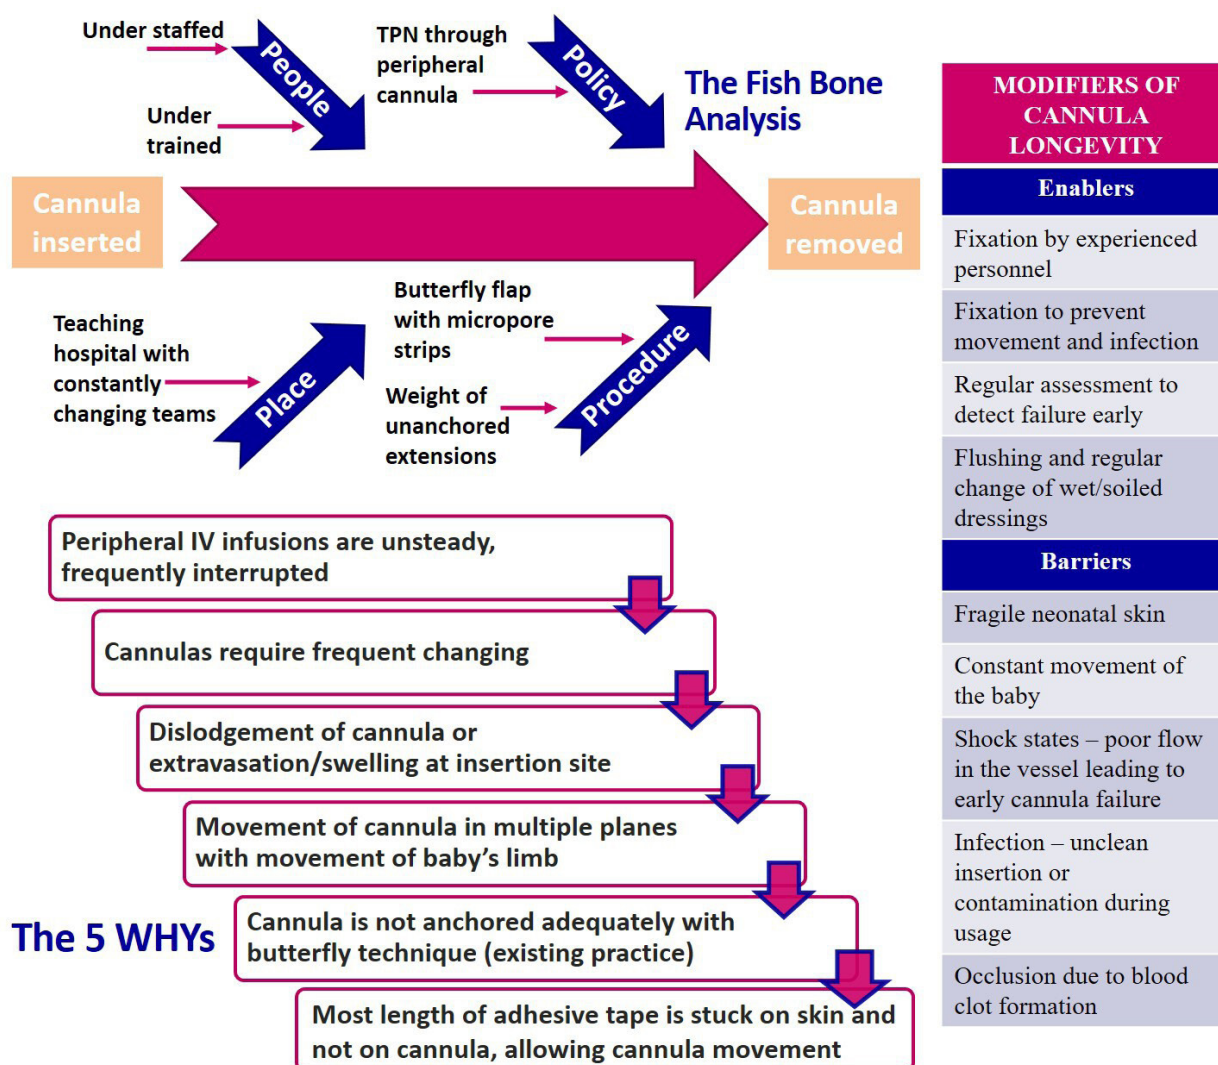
Under staffed

People

Under trained

TPN through peripheral cannula

Policy

The Fish Bone Analysis

Cannula inserted

Cannula removed

Teaching hospital with constantly changing teams

Place

Butterfly flap with micropore strips

Weight of unanchored extensions

Procedure

Peripheral IV infusions are unsteady, frequently interrupted

Cannulas require frequent changing

Dislodgement of cannula or extravasation/swelling at insertion site

Movement of cannula in multiple planes with movement of baby's limb

The 5 WHYs

Cannula is not anchored adequately with butterfly technique (existing practice)

Most length of adhesive tape is stuck on skin and not on cannula, allowing cannula movement

| MODIFIERS OF CANNULA LONGEVITY |
|---|
| Enablers |
| Fixation by experienced personnel |
| Fixation to prevent movement and infection |
| Regular assessment to detect failure early |
| Flushing and regular change of wet/soiled dressings |
| Barriers |
| Fragile neonatal skin |
| Constant movement of the baby |
| Shock states – poor flow in the vessel leading to early cannula failure |
| Infection – unclean insertion or contamination during usage |
| Occlusion due to blood clot formation |